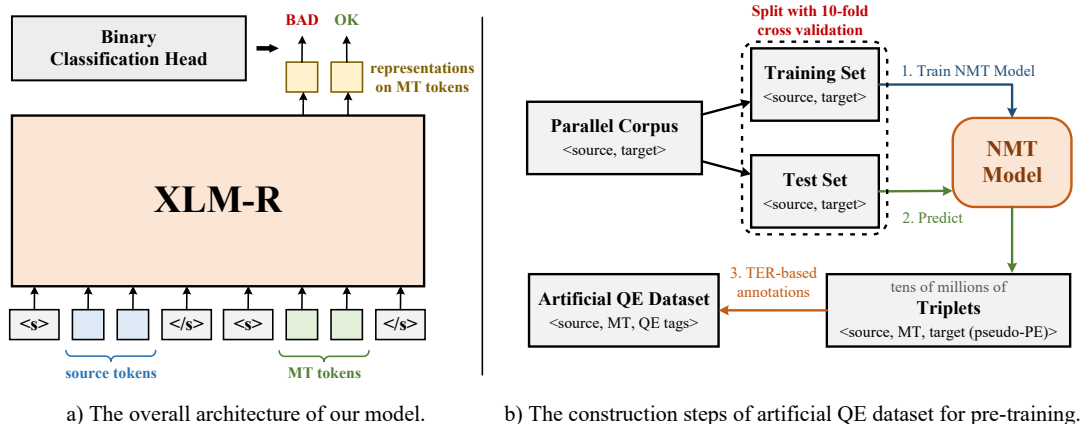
Binary Classification Head

BAD

OK

representations on MT tokens

XLM-R

<s>

</s>

<s>

</s>

source tokens

MT tokens

a) The overall architecture of our model.

Split with 10-fold cross validation

Training Set
<source, target>

1. Train NMT Model

Parallel Corpus
<source, target>

NMT Model

Test Set
<source, target>

2. Predict

Artificial QE Dataset
<source, MT, QE tags>

3. TER-based annotations

tens of millions of
Triplets
<source, MT, target (pseudo-PE)>

b) The construction steps of artificial QE dataset for pre-training.